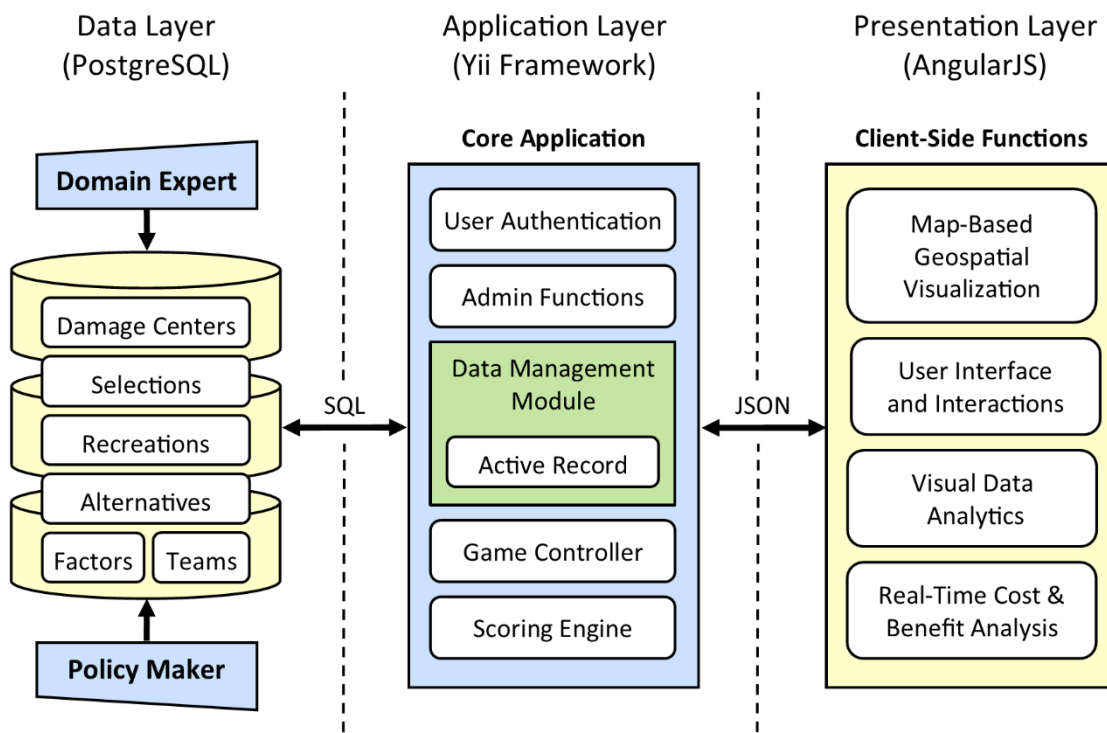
Data Layer
(PostgreSQL)

Application Layer
(Yii Framework)

Presentation Layer
(AngularJS)

Domain Expert

Damage Centers

Selections

Recreations

Alternatives

Factors

Teams

Policy Maker

SQL

Core Application

User Authentication

Admin Functions

Data Management Module

Active Record

Game Controller

Scoring Engine

JSON

Client-Side Functions

Map-Based Geospatial Visualization

User Interface and Interactions

Visual Data Analytics

Real-Time Cost & Benefit Analysis